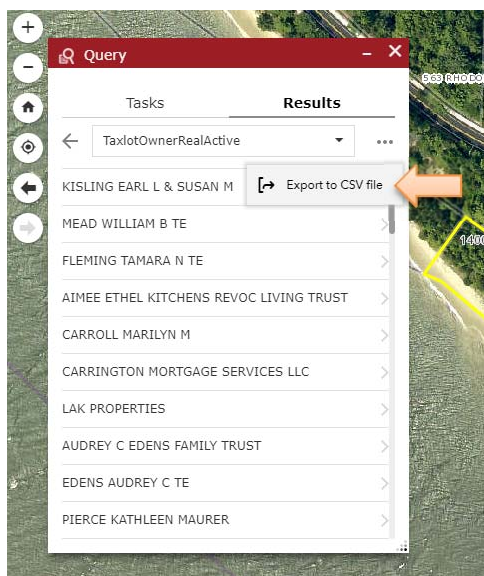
+
−
Query
Tasks
Results
TaxlotOwnerRealActive
Export to CSV file
KISLING EARL L & SUSAN M
MEAD WILLIAM B TE
FLEMING TAMARA N TE
AIMEE ETHEL KITCHENS REVOC LIVING TRUST
CARROLL MARILYN M
CARRINGTON MORTGAGE SERVICES LLC
LAK PROPERTIES
AUDREY C EDENS FAMILY TRUST
EDENS AUDREY C TE
PIERCE KATHLEEN MAURER
563 RHODO
1400